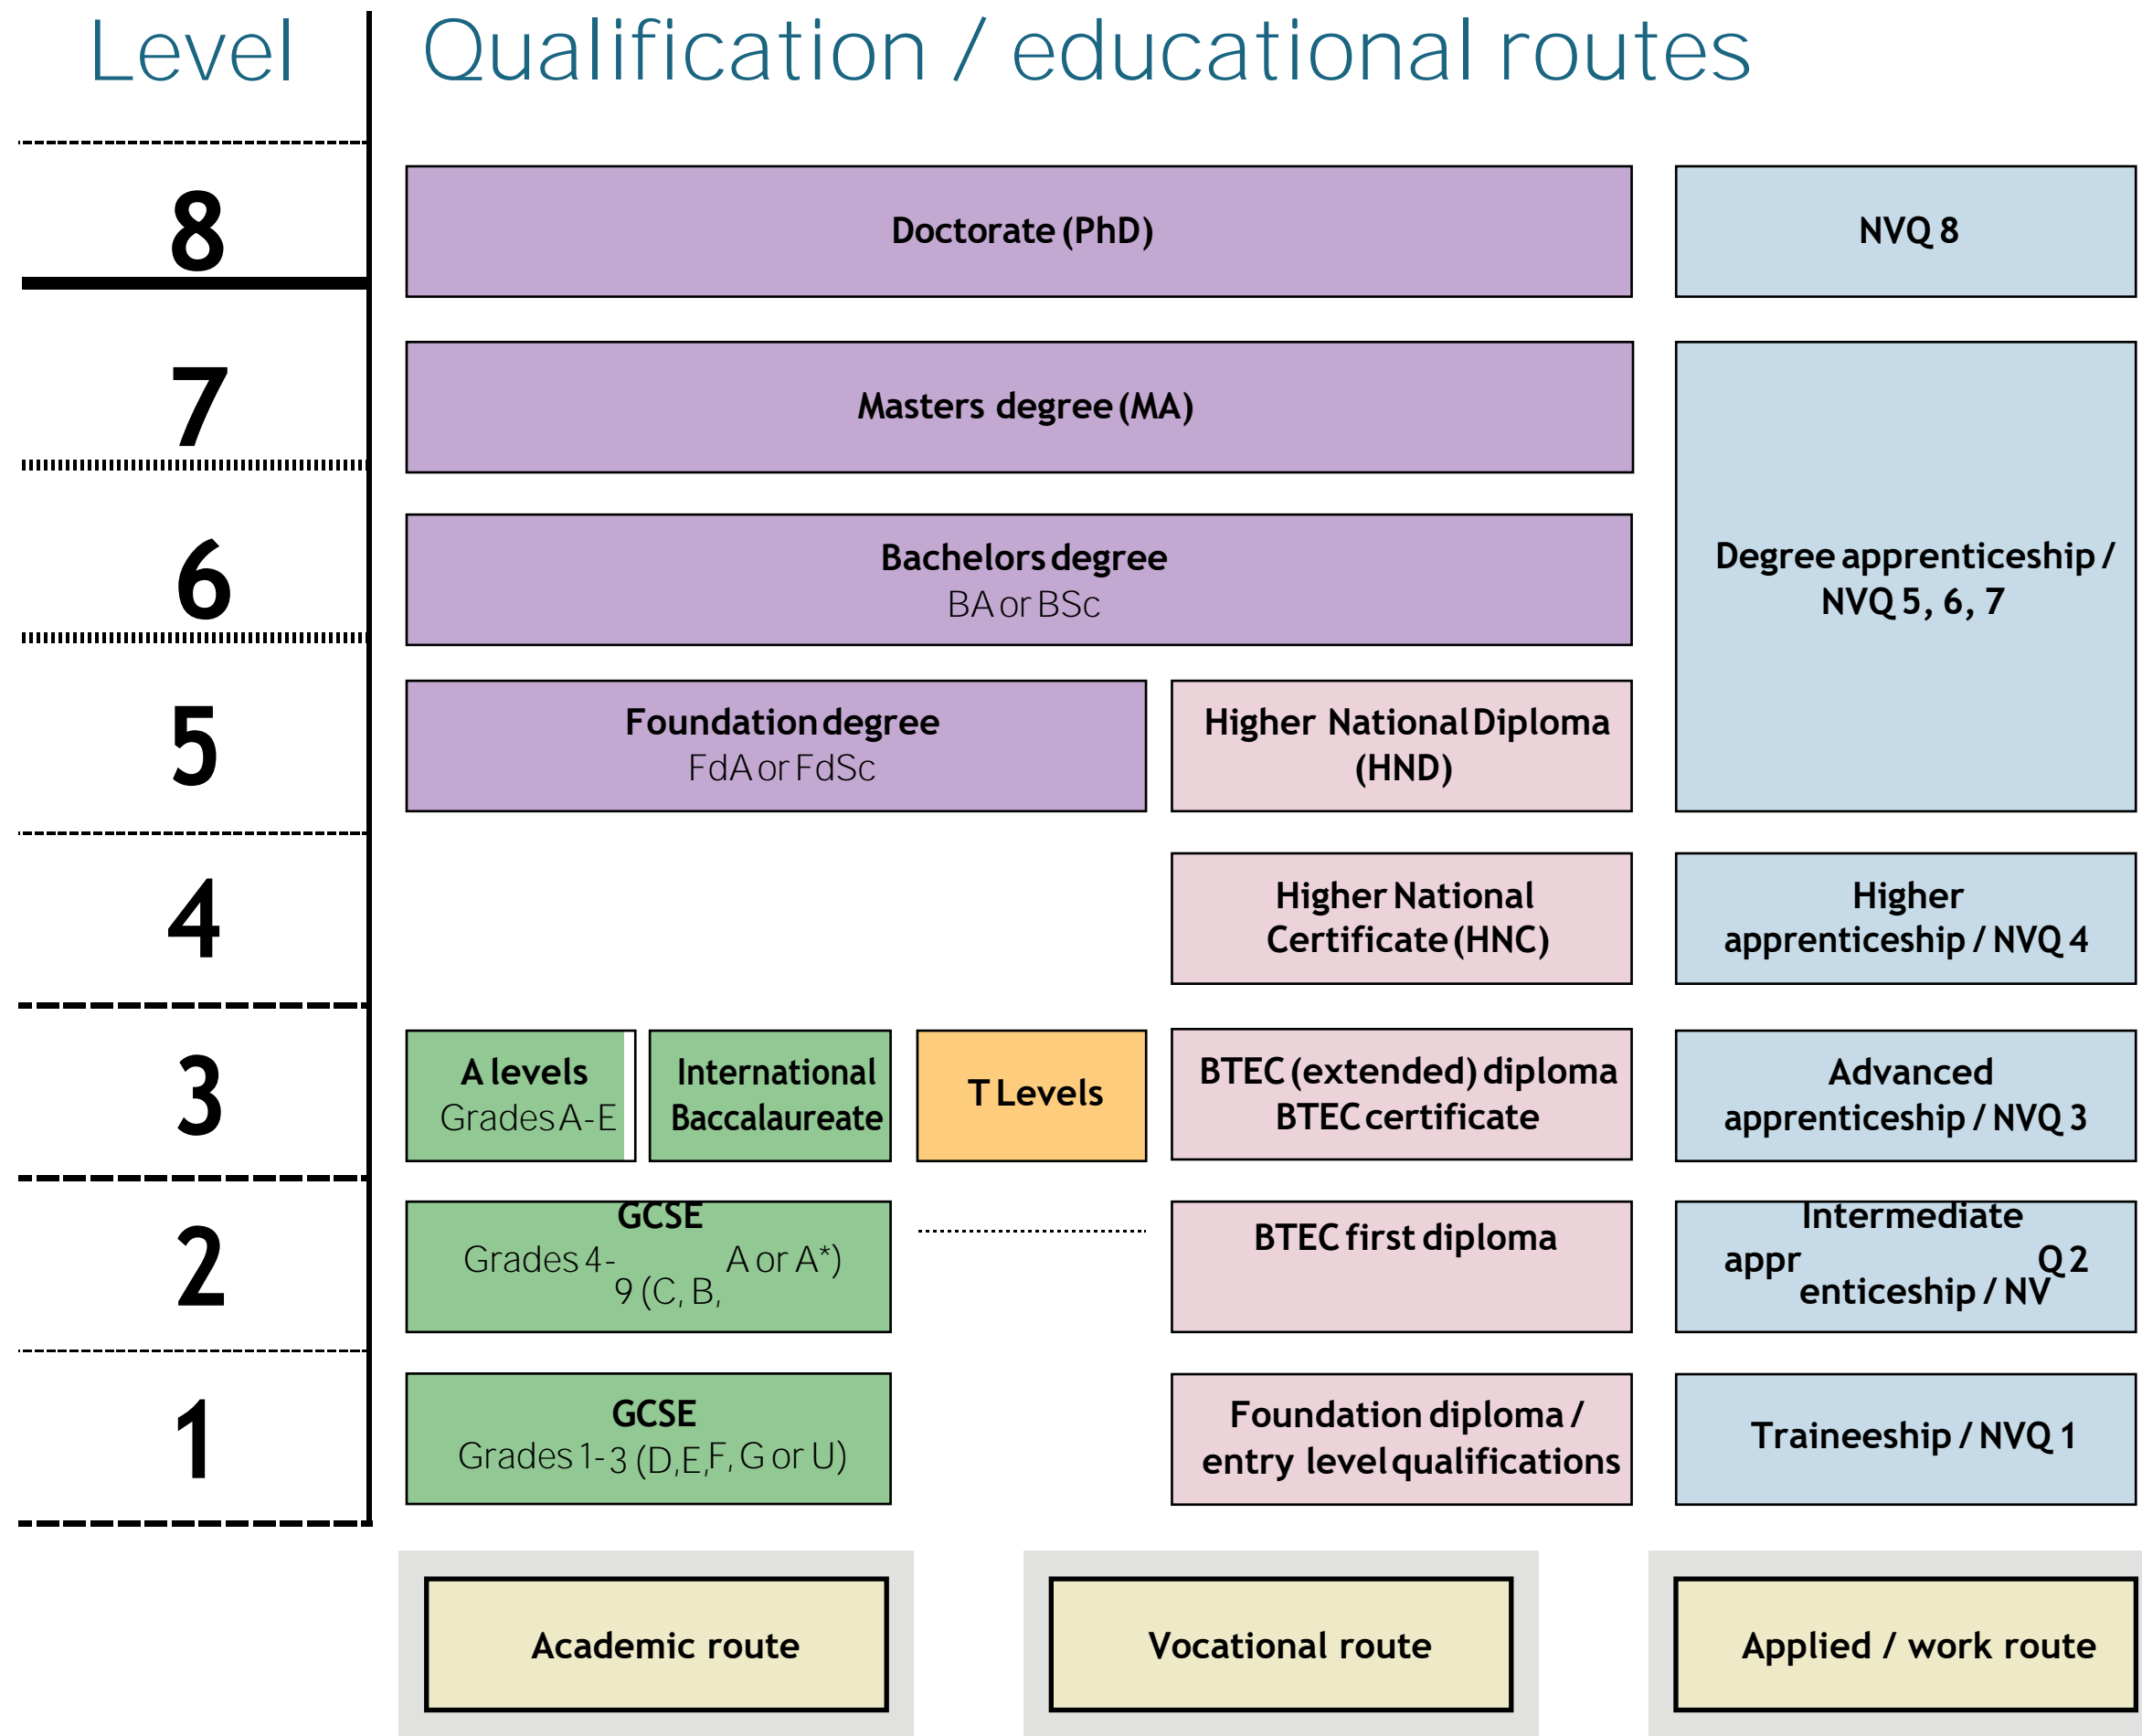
Level

Qualification / educational routes

8

Doctorate (PhD)

NVQ 8

7

Masters degree (MA)

Degree apprenticeship / NVQ 5, 6, 7

6

Bachelors degree
BA or BSc

5

Foundation degree
FdA or FdSc

Higher National Diploma (HND)

4

Higher National Certificate (HNC)

Higher apprenticeship / NVQ 4

3

A levels
Grades A-E

International Baccalaureate

T Levels

BTEC (extended) diploma
BTEC certificate

Advanced apprenticeship / NVQ 3

2

GCSE
Grades 4-9 (C, B, A or A*)

BTEC first diploma

Intermediate apprenticeship / NVQ 2

1

GCSE
Grades 1-3 (D, E, F, G or U)

Foundation diploma / entry level qualifications

Traineeship / NVQ 1

Academic route

Vocational route

Applied / work route